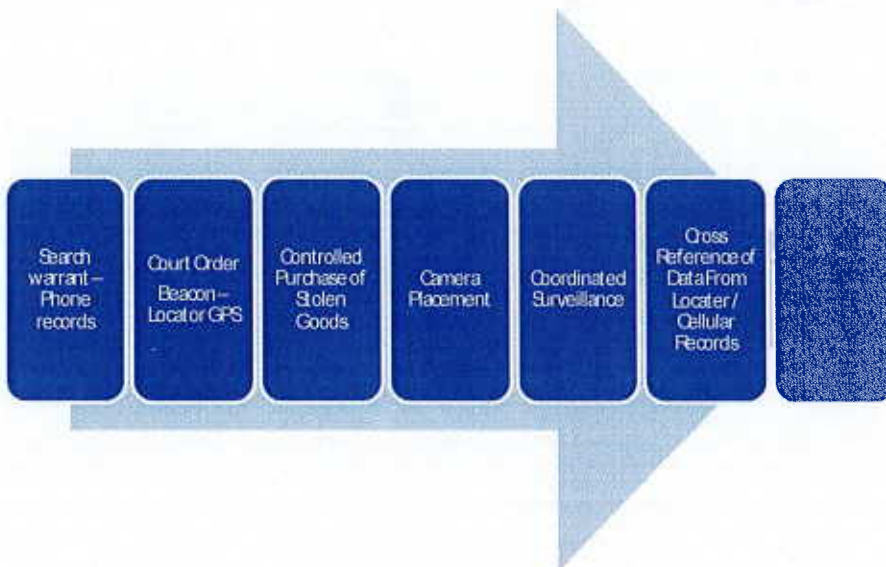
Search warrant – Phone records

Court Order

Beacon – Locator GPS

Controlled Purchase of Stolen Goods

Camera Placement

Coordinated Surveillance

Cross Reference of Data From Locater / Cellular Records